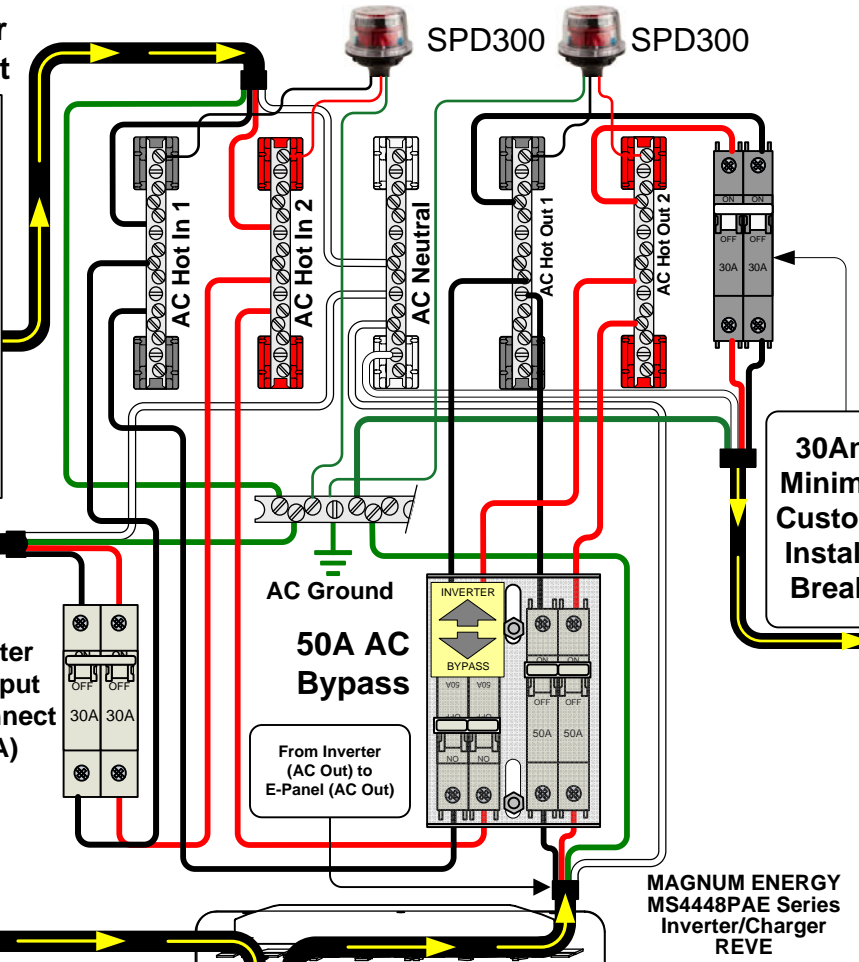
r
t

SPD300 SPD300

AC Hot In 1
AC Hot In 2
AC Neutral
AC Hot Out 1
AC Hot Out 2

ON ON
OFF OFF
30A 30A

30Ar
Minim
Custo
Instal
Breal

AC Ground

50A AC
Bypass

INVERTER
BYPASS

ON ON
OFF OFF
50A 50A

ON ON
OFF OFF
30A 30A

ter
put
nect
A)

NO NO

From Inverter
(AC Out) to
E-Panel (AC Out)

MAGNUM ENERGY
MS4448PAE Series
Inverter/Charger
REVE